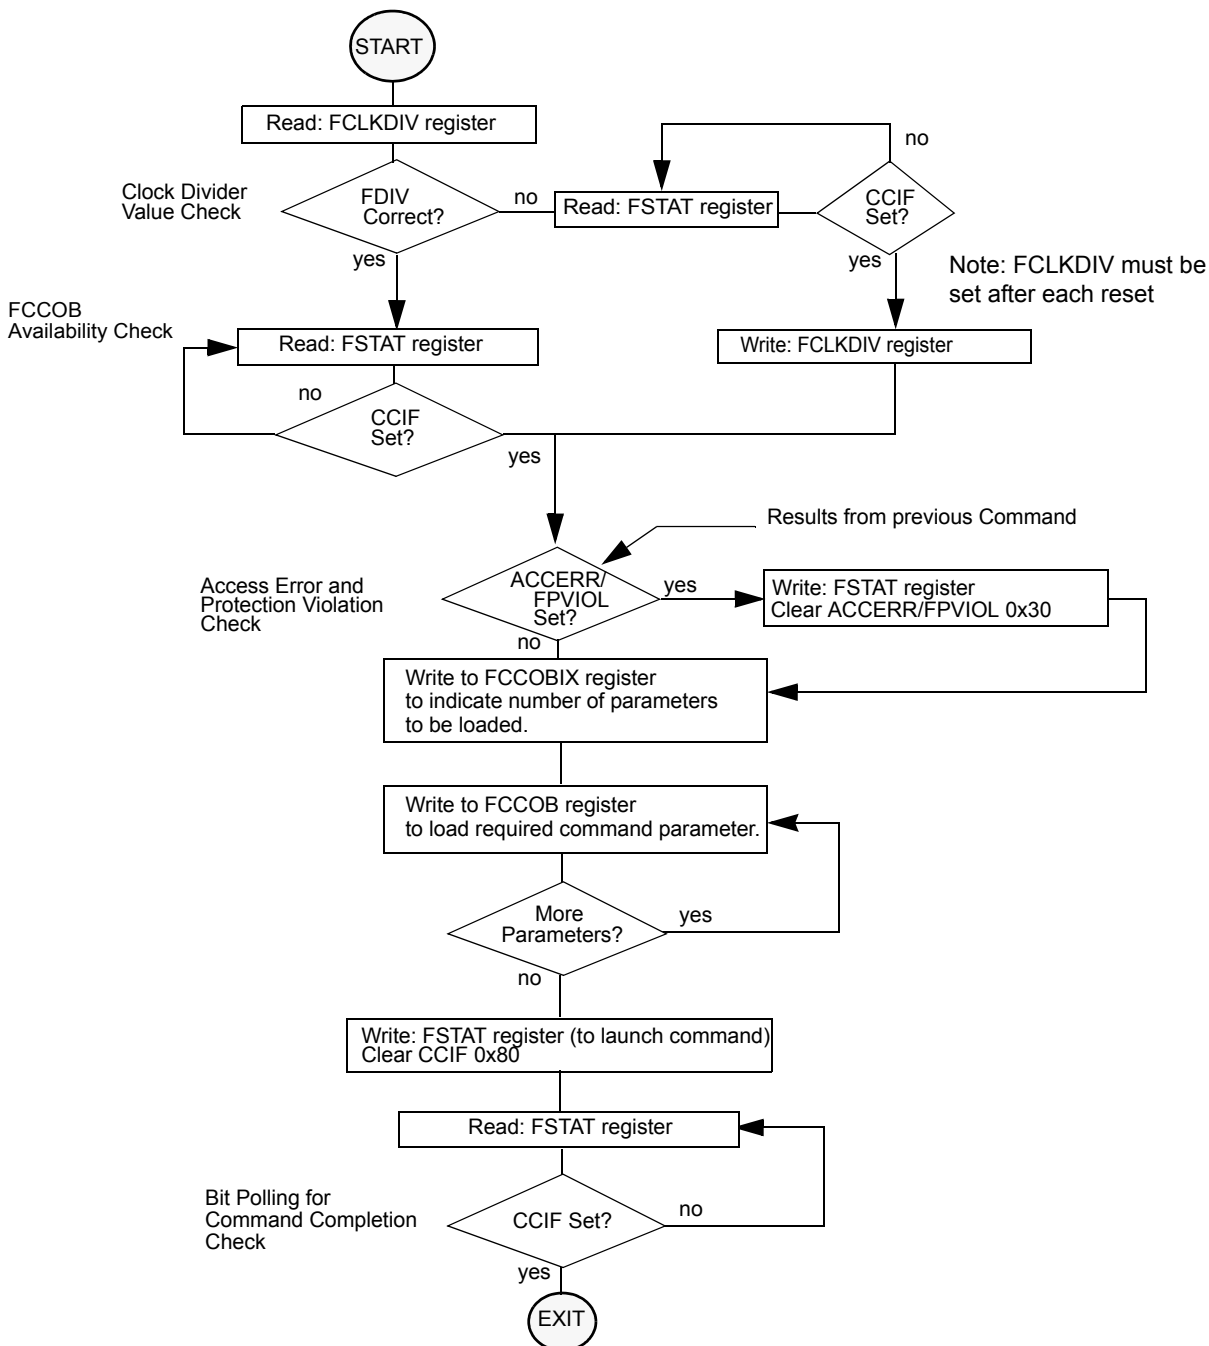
START

Read: FCLKDIV register

Clock Divider Value Check

FDIV Correct?

no

Read: FSTAT register

no

CCIF Set?

yes

yes

Note: FCLKDIV must be set after each reset

FCCOB Availability Check

Read: FSTAT register

Write: FCLKDIV register

no

CCIF Set?

yes

Results from previous Command

Access Error and Protection Violation Check

ACCERR/ FPVIOL Set?

yes

Write: FSTAT register
Clear ACCERR/FPVIOL 0x30

no

Write to FCCOBIX register to indicate number of parameters to be loaded.

Write to FCCOB register to load required command parameter.

More Parameters?

yes

no

Write: FSTAT register (to launch command)
Clear CCIF 0x80

Read: FSTAT register

Bit Polling for Command Completion Check

CCIF Set?

no

yes

EXIT